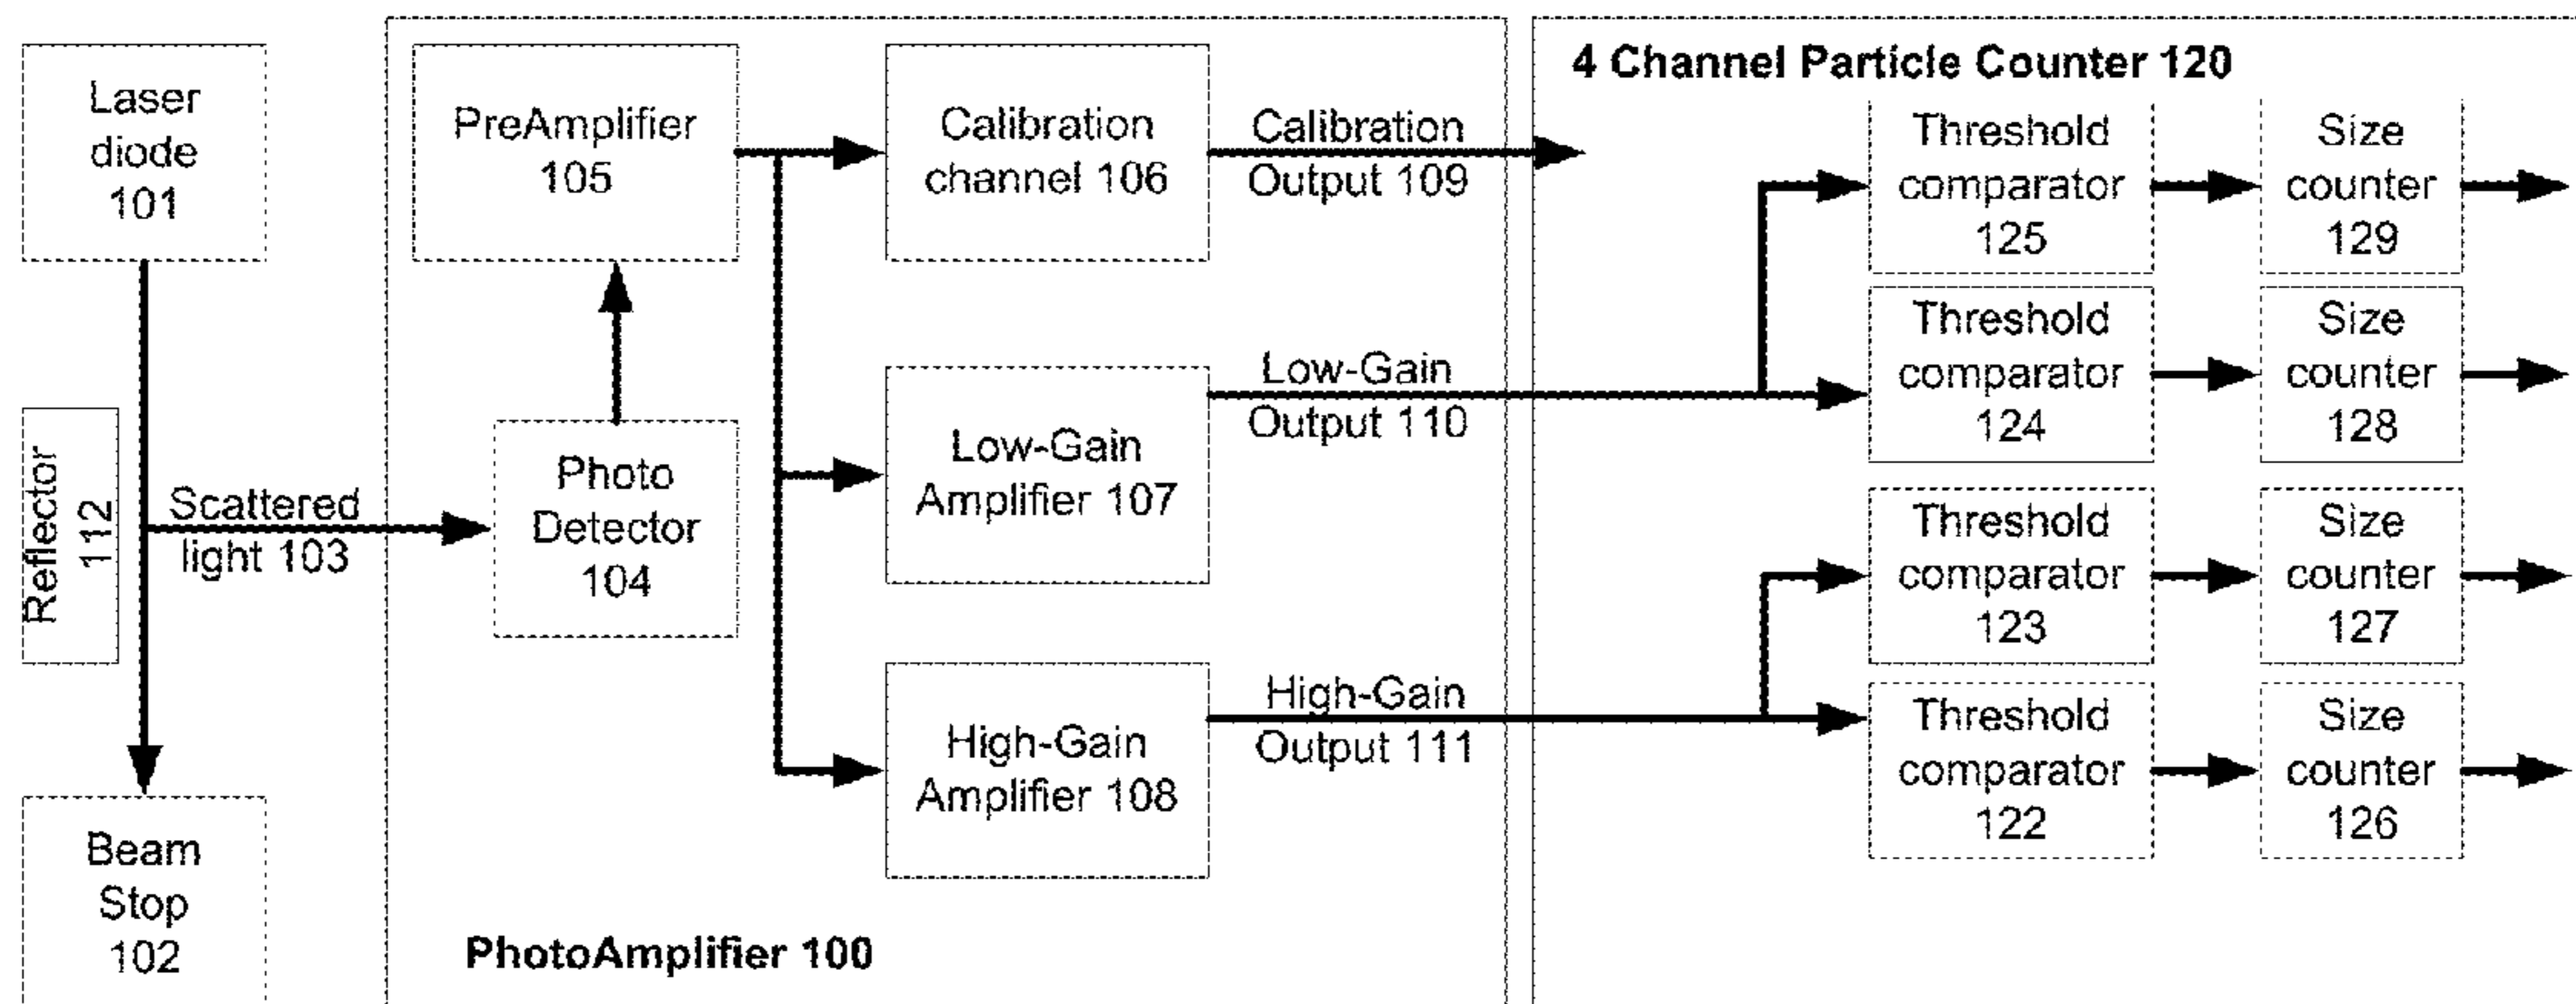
Laser diode 101

Reflector 112

Scattered light 103

Beam Stop 102

PreAmplifier 105

Photo Detector 104

Calibration channel 106

Calibration Output 109

Low-Gain Amplifier 107

Low-Gain Output 110

High-Gain Amplifier 108

High-Gain Output 111

PhotoAmplifier 100

4 Channel Particle Counter 120

Threshold comparator 125

Size counter 129

Threshold comparator 124

Size counter 128

Threshold comparator 123

Size counter 127

Threshold comparator 122

Size counter 126